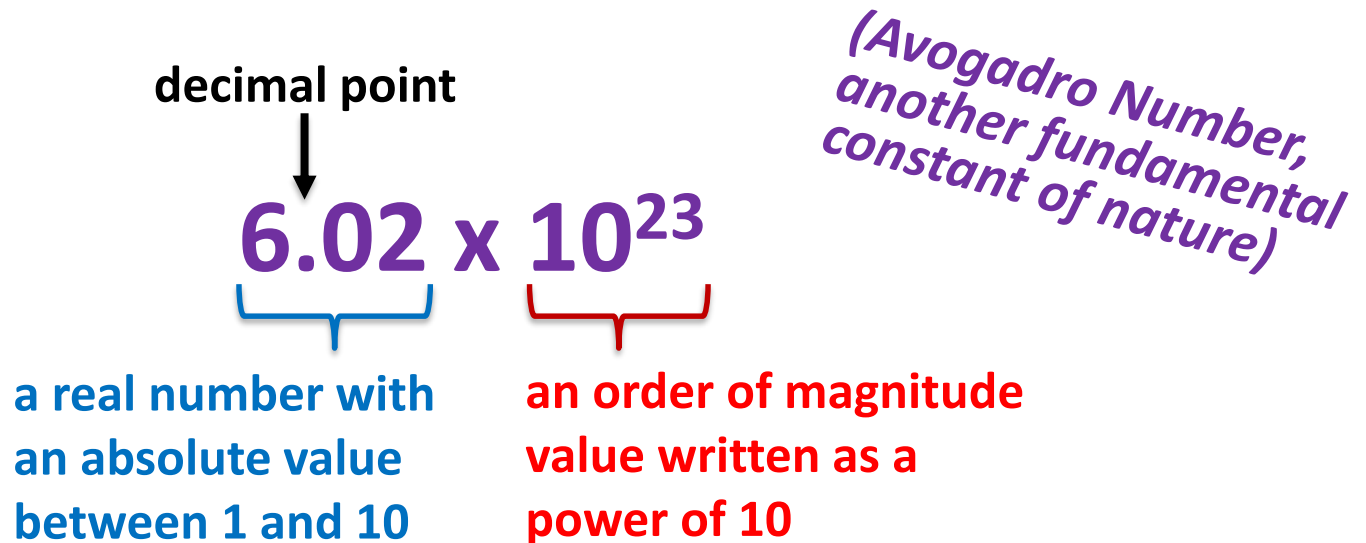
decimal point

$6.02 \times 10^{23}$

(Avogadro Number, another fundamental constant of nature)

a real number with an absolute value between 1 and 10

an order of magnitude value written as a power of 10